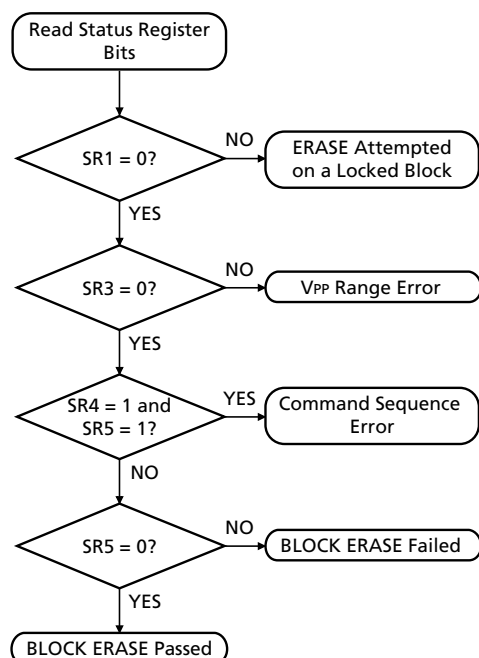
Read Status Register Bits

SR1 = 0?

NO

ERASE Attempted on a Locked Block

YES

SR3 = 0?

NO

VPP Range Error

YES

SR4 = 1 and SR5 = 1?

YES

Command Sequence Error

NO

SR5 = 0?

NO

BLOCK ERASE Failed

YES

BLOCK ERASE Passed